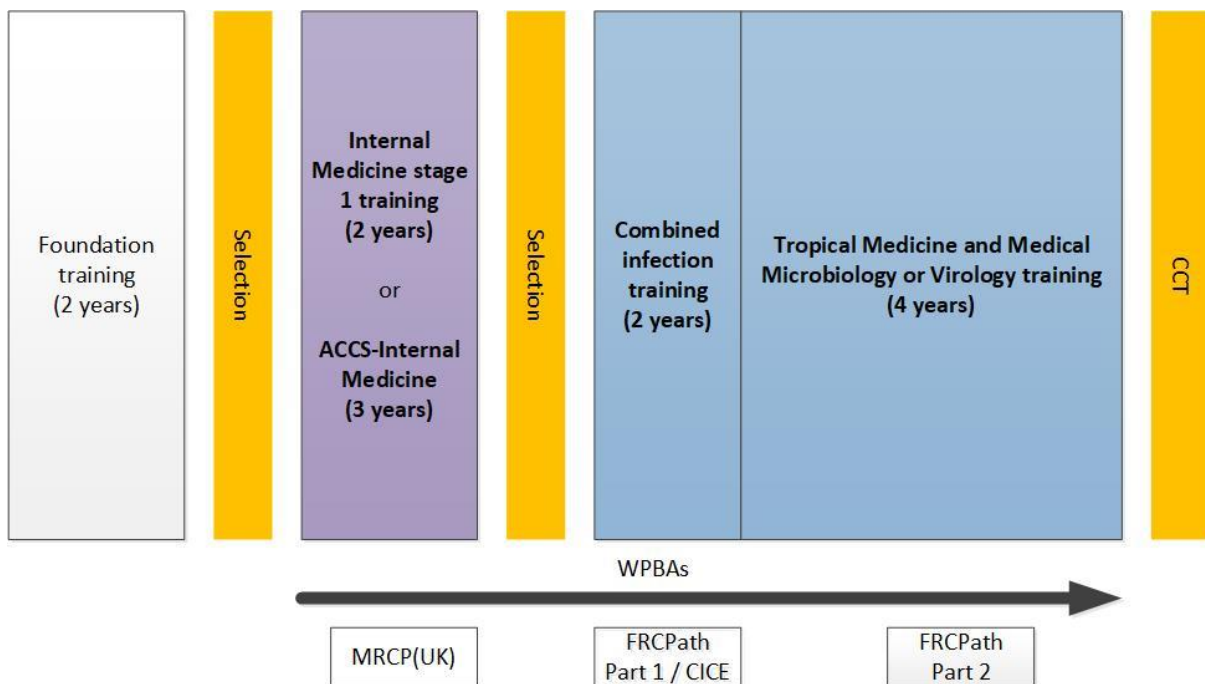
Foundation training (2 years)

Selection

Internal Medicine stage 1 training (2 years)

or

ACCS-Internal Medicine (3 years)

Selection

Combined infection training (2 years)

Tropical Medicine and Medical Microbiology or Virology training (4 years)

CCT

WPBAs

MRCP(UK)

FRCPath Part 1 / CICE

FRCPath Part 2